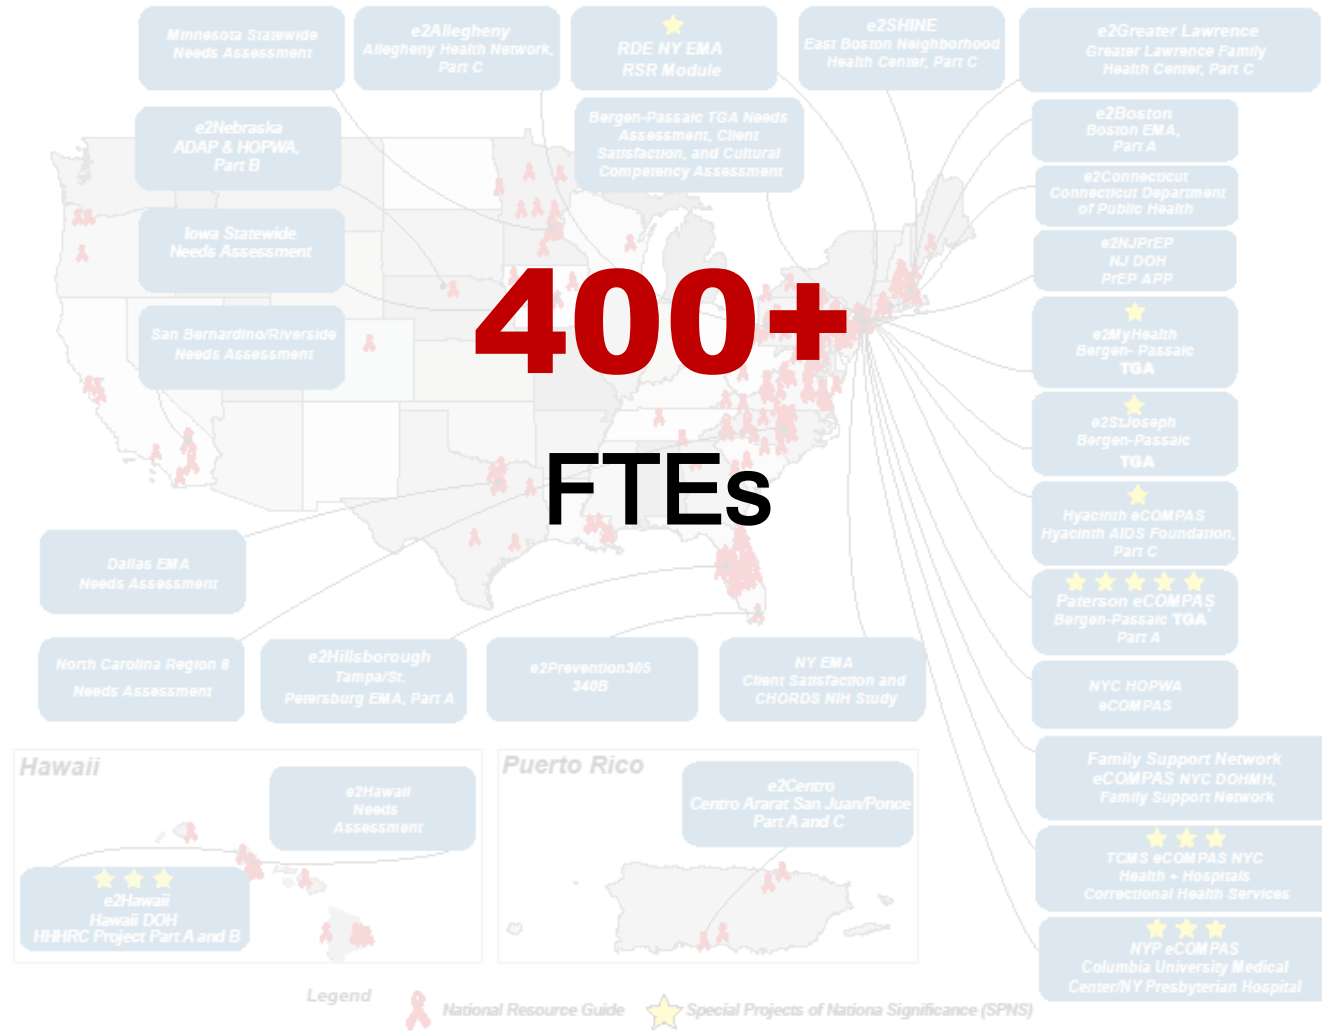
Minnesota Statewide Needs Assessment

e2Allegheny Allegheny Health Network, Part C

RDE NY EMA RSR Module

e2SHINE East Boston Neighborhood Health Center, Part C

e2Greater Lawrence Greater Lawrence Family Health Center, Part C

e2Nebraska ADAP & HOPWA, Part B

Bergen-Passaic TGA Needs Assessment, Client Satisfaction, and Cultural Competency Assessment

e2Boston Boston EMA, Part A

e2Connecticut Connecticut Department of Public Health

Iowa Statewide Needs Assessment

e2NJPrEP NJ DOH PrEP APP

San Bernardino/Riverside Needs Assessment

400+

FTEs

e2MyHealth Bergen- Passaic TGA

e2StJoseph Bergen-Passaic TGA

Hyacinth eCOMPAS Hyacinth AIDS Foundation, Part C

Dallas EMA Needs Assessment

Paterson eCOMPAS Bergen-Passaic TGA Part A

North Carolina Region 6 Needs Assessment

e2Hillsborough Tampa/St. Petersburg EMA, Part A

e2Prevention305 340B

NY EMA Client Satisfaction and CHORDS NIH Study

NYC HOPWA eCOMPAS

Hawaii

e2Hawaii Needs Assessment

Puerto Rico

e2Centro Centro Ararat San Juan/Ponce Part A and C

Family Support Network eCOMPAS NYC DOHMH, Family Support Network

TCMS eCOMPAS NYC Health + Hospitals Correctional Health Services

e2Hawaii Hawaii DOH HHHRC Project Part A and B

NYP eCOMPAS Columbia University Medical Center/NY Presbyterian Hospital

Legend National Resource Guide Special Projects of Nationa Significance (SPNS)